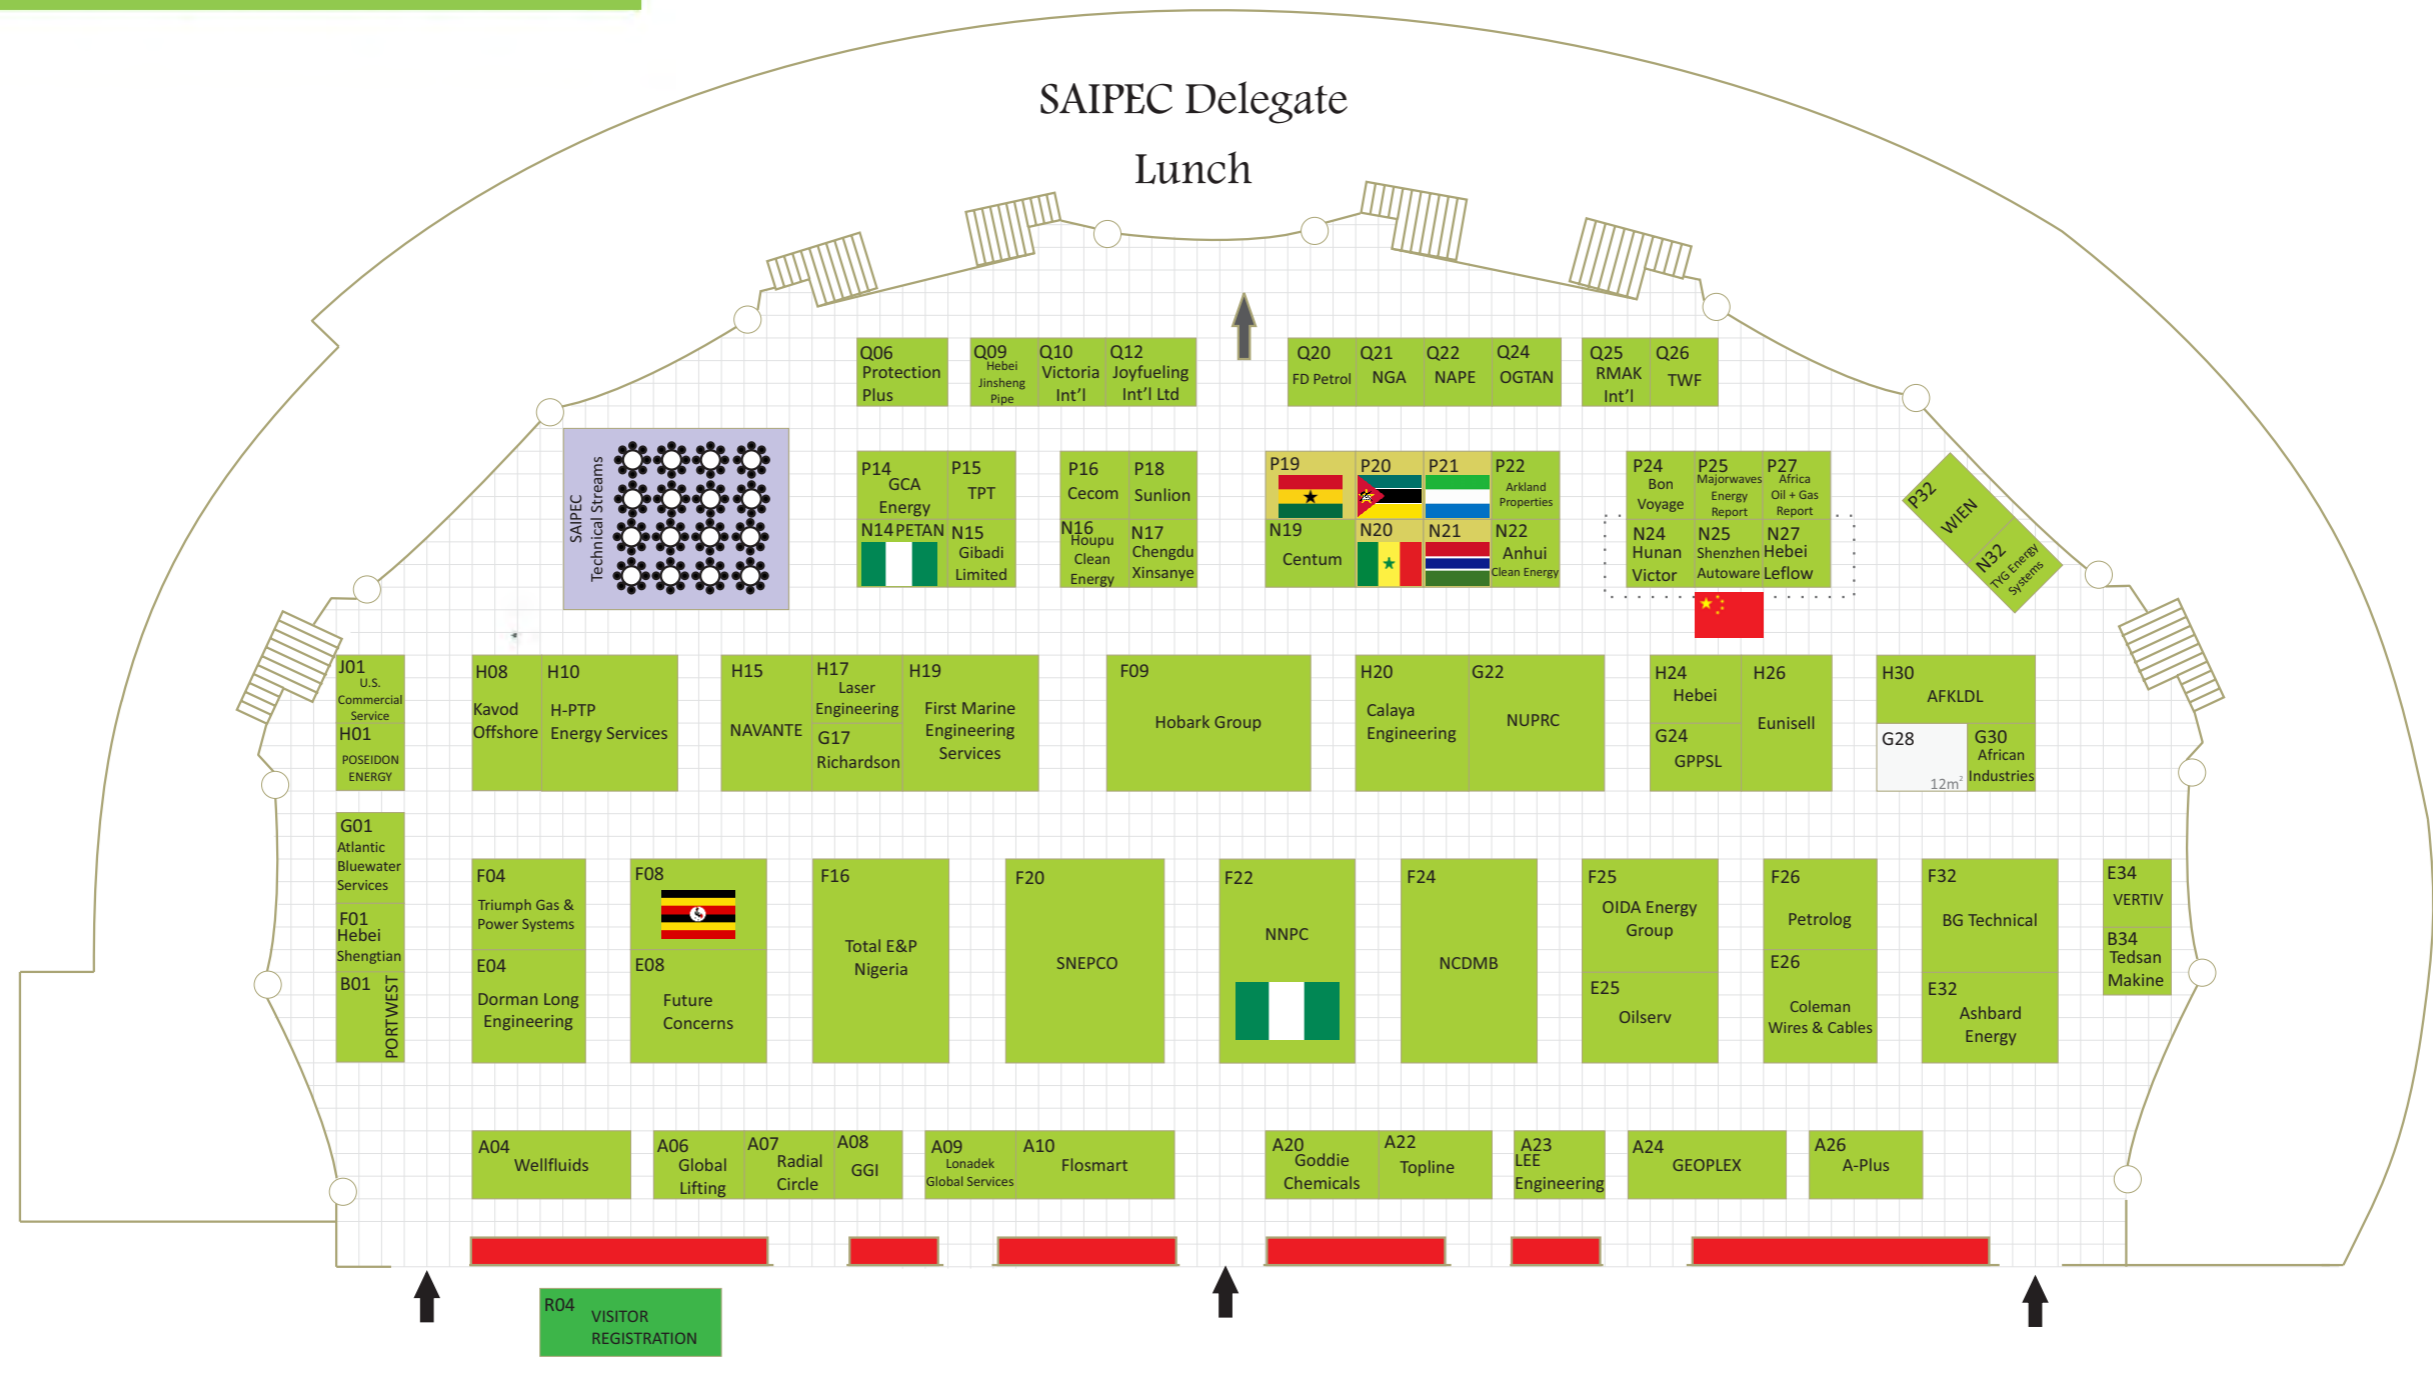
SAIPEC Delegate Lunch

SAIPEC Technical Streams

Q06 Protection Plus
Q09 Hebei Jinsheng Pipe
Q10 Victoria Int'l
Q12 Joyfueling Int'l Ltd
Q20 FD Petrol
Q21 NGA
Q22 NAPE
Q24 OGTAN
Q25 RMAK Int'l
Q26 TWF

P14 GCA Energy
P15 TPT
N14 PETAN
N15 Gibadi Limited
P16 Cecom
P18 Sunlion
N16 Houpu Clean Energy
N17 Chengdu Xinsanye
P19
P20
P21
P22 Arkland Properties
N19 Centum
N20
N21
N22 Anhui Clean Energy
P24 Bon Voyage
P25 Majorwaves Energy Report
P27 Africa Oil + Gas Report
N24 Hunan Victor
N25 Shenzhen Autoware
N27 Hebei Leflow
P32 WIEN
N32 TYG Energy Systems

J01 U.S. Commercial Service
H01 POSEIDON ENERGY
H08 Kavod Offshore
H10 H-PTP Energy Services
H15 NAVANTE
H17 Laser Engineering
G17 Richardson
H19 First Marine Engineering Services
F09 Hobark Group
H20 Calaya Engineering
G22 NUPRC
H24 Hebei
G24 GPPSL
H26 Eunisell
H30 AFKLDL
G28 12m²
G30 African Industries

G01 Atlantic Bluewater Services
F01 Hebei Shengtian
B01 PORTWEST
F04 Triumph Gas & Power Systems
E04 Dorman Long Engineering
F08
E08 Future Concerns
F16 Total E&P Nigeria
F20 SNEPCO
F22 NNPC
F24 NCDMB
F25 OIDA Energy Group
E25 Oilserv
F26 Petrolog
E26 Coleman Wires & Cables
F32 BG Technical
E32 Ashbard Energy
E34 VERTIV
B34 Tedsan Makine

A04 Wellfluids
A06 Global Lifting
A07 Radial Circle
A08 GGI
A09 Lonadek Global Services
A10 Flosmart
A20 Goddie Chemicals
A22 Topline
A23 LEE Engineering
A24 GEOPLEX
A26 A-Plus

R04 VISITOR REGISTRATION